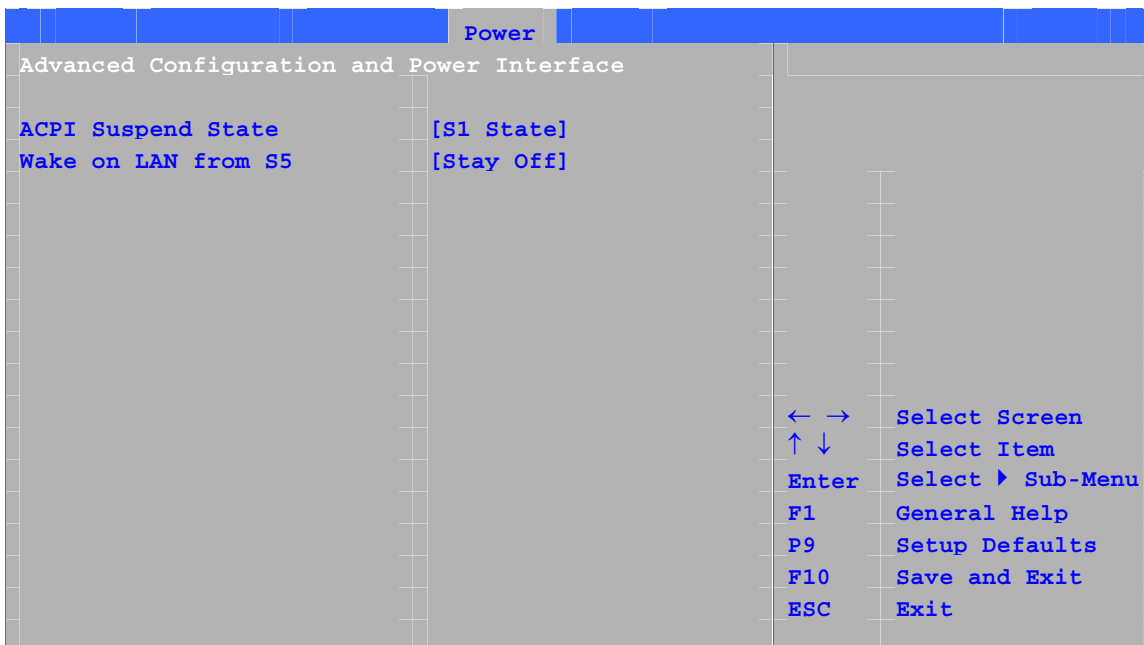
Power

Advanced Configuration and Power Interface

ACPI Suspend State [S1 State]
Wake on LAN from S5 [Stay Off]

← → Select Screen
↑ ↓ Select Item
Enter Select ▶ Sub-Menu
F1 General Help
F9 Setup Defaults
F10 Save and Exit
ESC Exit